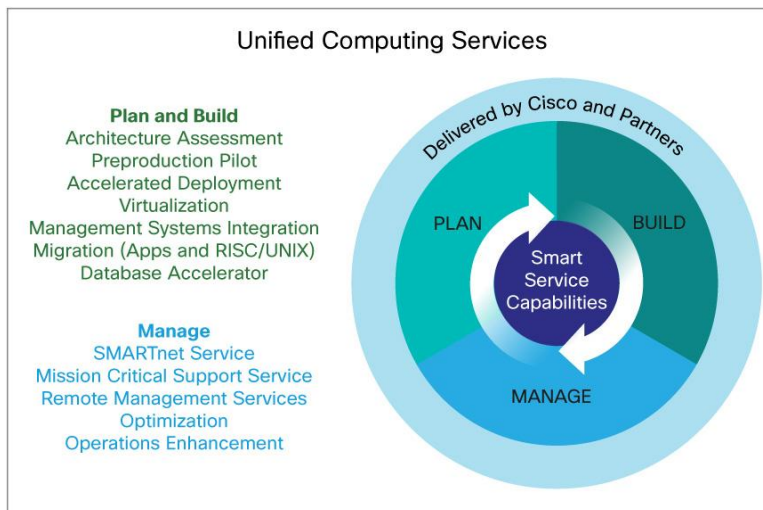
Unified Computing Services

Plan and Build
Architecture Assessment
Preproduction Pilot
Accelerated Deployment
Virtualization
Management Systems Integration
Migration (Apps and RISC/UNIX)
Database Accelerator

Manage
SMARTnet Service
Mission Critical Support Service
Remote Management Services
Optimization
Operations Enhancement

Delivered by Cisco and Partners

PLAN

BUILD

Smart Service Capabilities

MANAGE